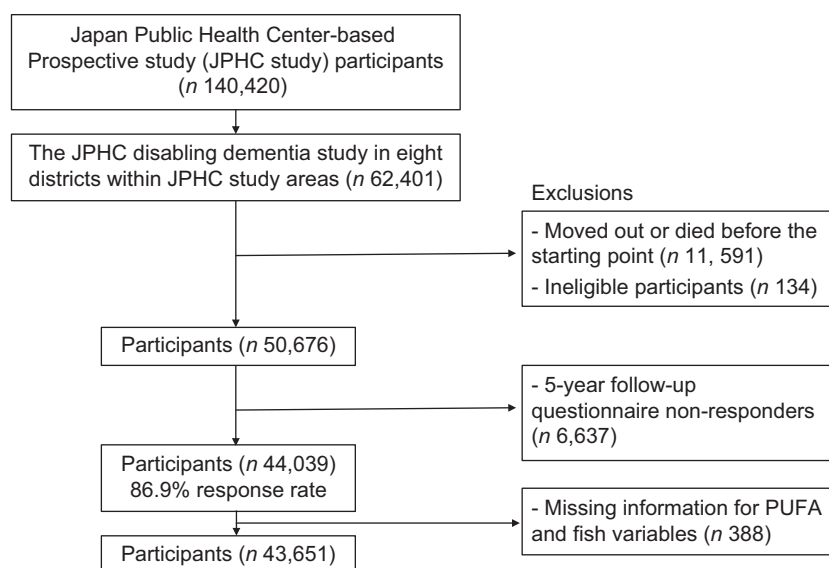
Japan Public Health Center-based Prospective study (JPHC study) participants ($n$ 140,420)

The JPHC disabling dementia study in eight districts within JPHC study areas ($n$ 62,401)

Exclusions

- Moved out or died before the starting point ($n$ 11, 591)
- Ineligible participants ($n$ 134)

Participants ($n$ 50,676)

- 5-year follow-up questionnaire non-responders ($n$ 6,637)

Participants ($n$ 44,039)
86.9% response rate

- Missing information for PUFA and fish variables ($n$ 388)

Participants ($n$ 43,651)